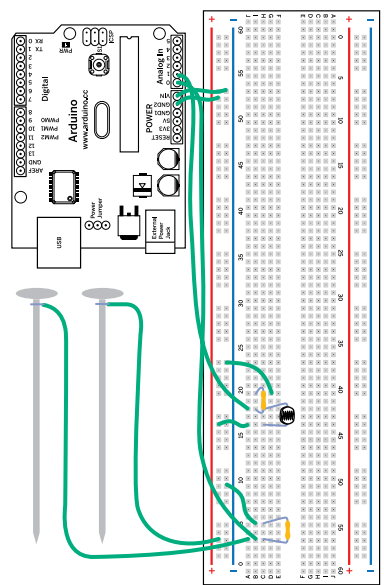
Arduino
www.arduino.cc
Digital
RX 0
TX 1
2
3
4
5
6
7
8
9
10
11
12
13
GND
AREF
PWM
PWM
PWM
PWM
PWM
PWM
PWR
ICSP
Analog In
0
1
2
3
4
5
POWER
VIN
GND
GND
5V
3V3
RESET
USB
Power Jumper
External Power Jack
60
55
50
45
40
35
30
25
20
15
10
5
1
0
5
10
15
20
25
30
35
40
45
50
55
60
A
B
C
D
E
F
G
H
I
J
J
I
H
G
F
E
D
C
B
A
+
-
+
-
+
-
+
-